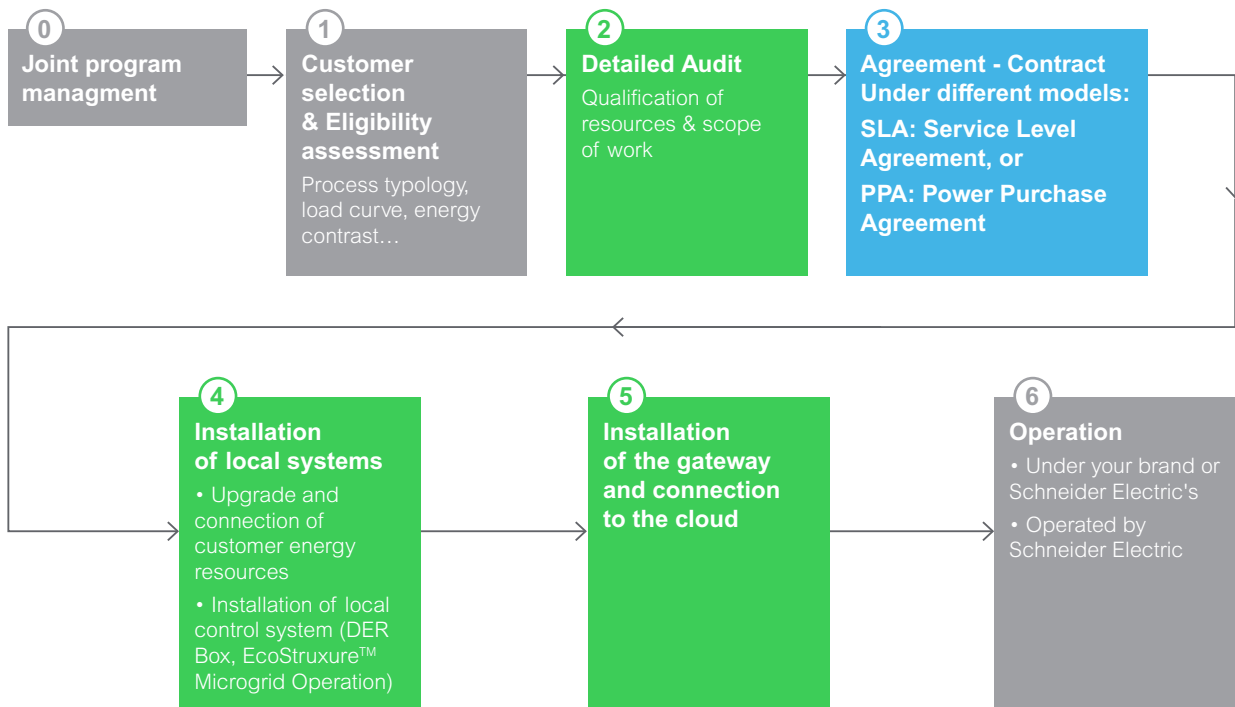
0
Joint program managment

1
Customer selection & Eligibility assessment
Process typology, load curve, energy contrast…

2
Detailed Audit
Qualification of resources & scope of work

3
Agreement - Contract Under different models:
SLA: Service Level Agreement, or
PPA: Power Purchase Agreement

4
Installation of local systems
• Upgrade and connection of customer energy resources
• Installation of local control system (DER Box, EcoStruxure$^{TM}$ Microgrid Operation)

5
Installation of the gateway and connection to the cloud

6
Operation
• Under your brand or Schneider Electric's
• Operated by Schneider Electric